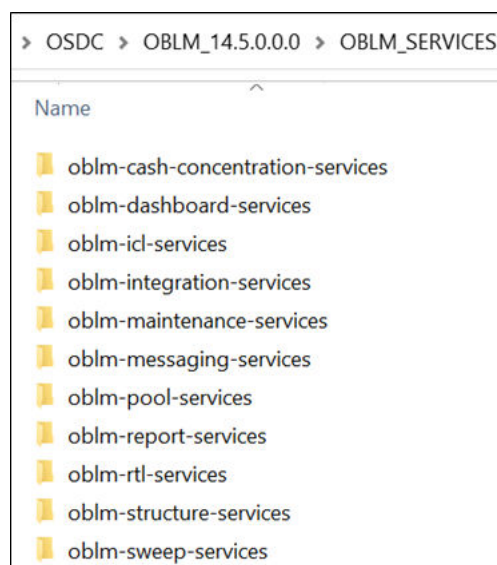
> OSDC > OBLM_14.5.0.0.0 > OBLM_SERVICES

Name

oblm-cash-concentration-services
oblm-dashboard-services
oblm-icl-services
oblm-integration-services
oblm-maintenance-services
oblm-messaging-services
oblm-pool-services
oblm-report-services
oblm-rtl-services
oblm-structure-services
oblm-sweep-services